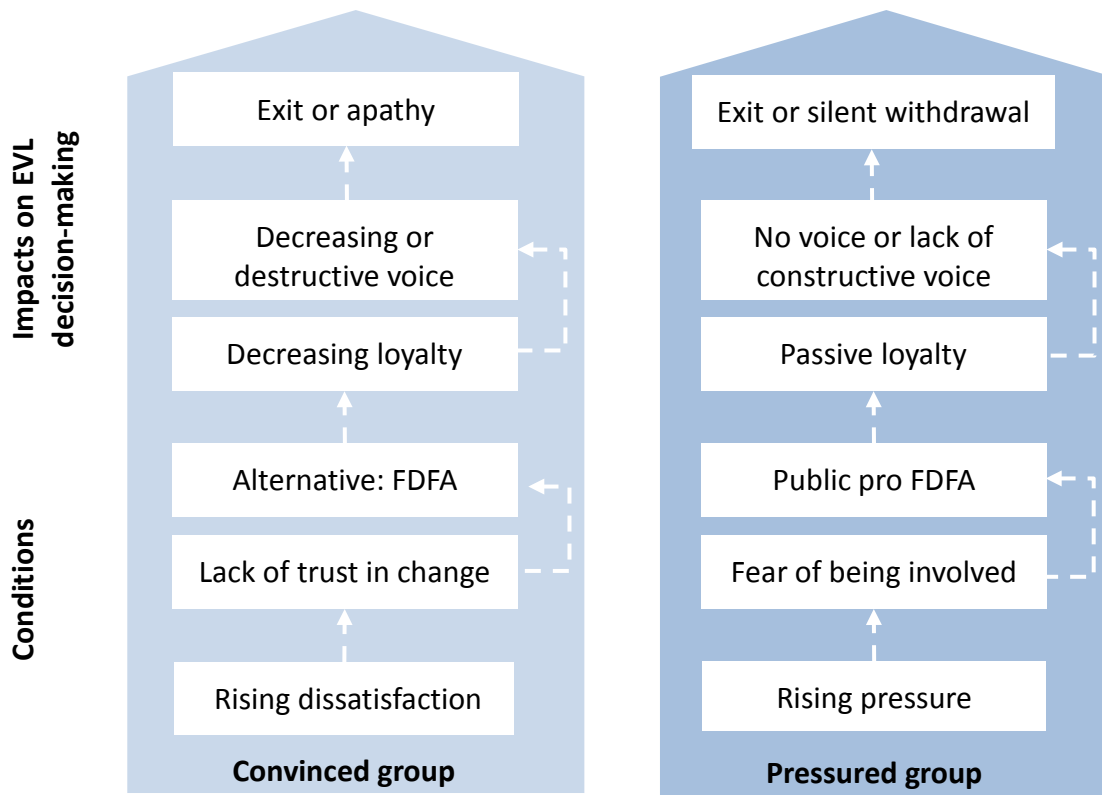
Impacts on EVL decision-making

Conditions

Exit or apathy

Decreasing or destructive voice

Decreasing loyalty

Alternative: FDFA

Lack of trust in change

Rising dissatisfaction

Convinced group

Exit or silent withdrawal

No voice or lack of constructive voice

Passive loyalty

Public pro FDFA

Fear of being involved

Rising pressure

Pressured group